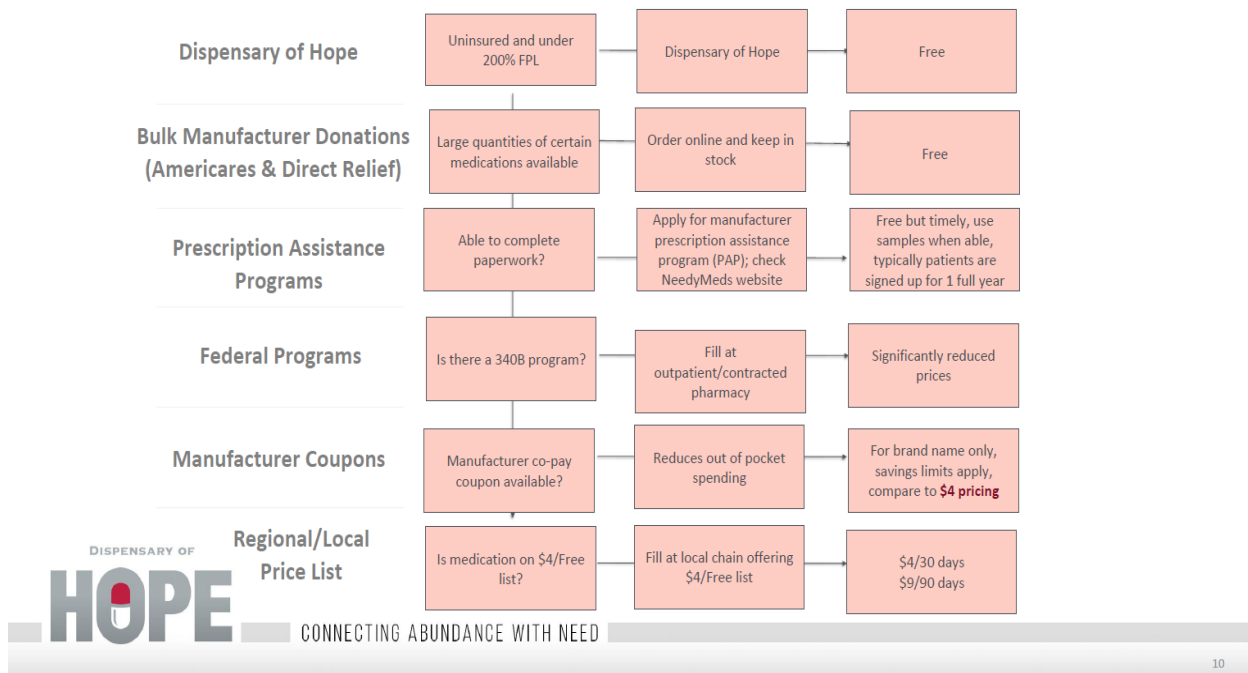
Dispensary of Hope

Uninsured and under 200% FPL

Dispensary of Hope

Free

Bulk Manufacturer Donations (Americares & Direct Relief)

Large quantities of certain medications available

Order online and keep in stock

Free

Prescription Assistance Programs

Able to complete paperwork?

Apply for manufacturer prescription assistance program (PAP); check NeedyMeds website

Free but timely, use samples when able, typically patients are signed up for 1 full year

Federal Programs

Is there a 340B program?

Fill at outpatient/contracted pharmacy

Significantly reduced prices

Manufacturer Coupons

Manufacturer co-pay coupon available?

Reduces out of pocket spending

For brand name only, savings limits apply, compare to $4 pricing

Regional/Local Price List

Is medication on $4/Free list?

Fill at local chain offering $4/Free list

$4/30 days
$9/90 days

DISPENSARY OF HOPE

CONNECTING ABUNDANCE WITH NEED

10